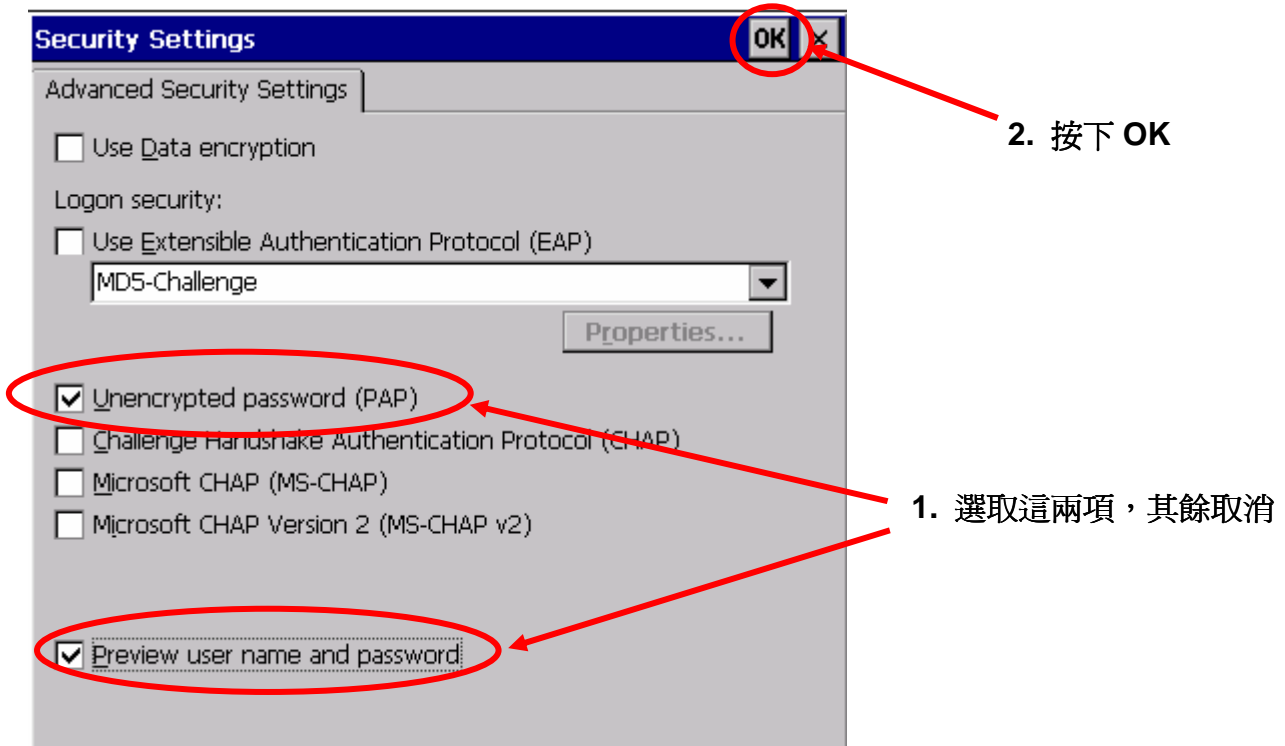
Security Settings OK ×

Advanced Security Settings

Use Data encryption

Logon security:

Use Extensible Authentication Protocol (EAP)

MD5-Challenge

Properties...

Unencrypted password (PAP)

Challenge Handshake Authentication Protocol (CHAP)

Microsoft CHAP (MS-CHAP)

Microsoft CHAP Version 2 (MS-CHAP v2)

Preview user name and password

2. 按下 OK

1. 選取這兩項，其餘取消